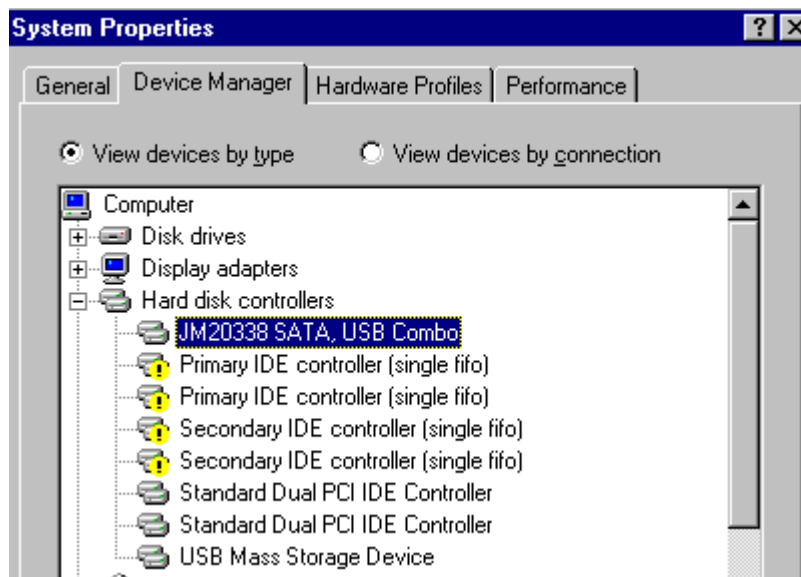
System Properties

? X

General | Device Manager | Hardware Profiles | Performance

View devices by type
View devices by connection

Computer
Disk drives
Display adapters
Hard disk controllers
JM20338 SATA, USB Combo
Primary IDE controller (single fifo)
Primary IDE controller (single fifo)
Secondary IDE controller (single fifo)
Secondary IDE controller (single fifo)
Standard Dual PCI IDE Controller
Standard Dual PCI IDE Controller
USB Mass Storage Device